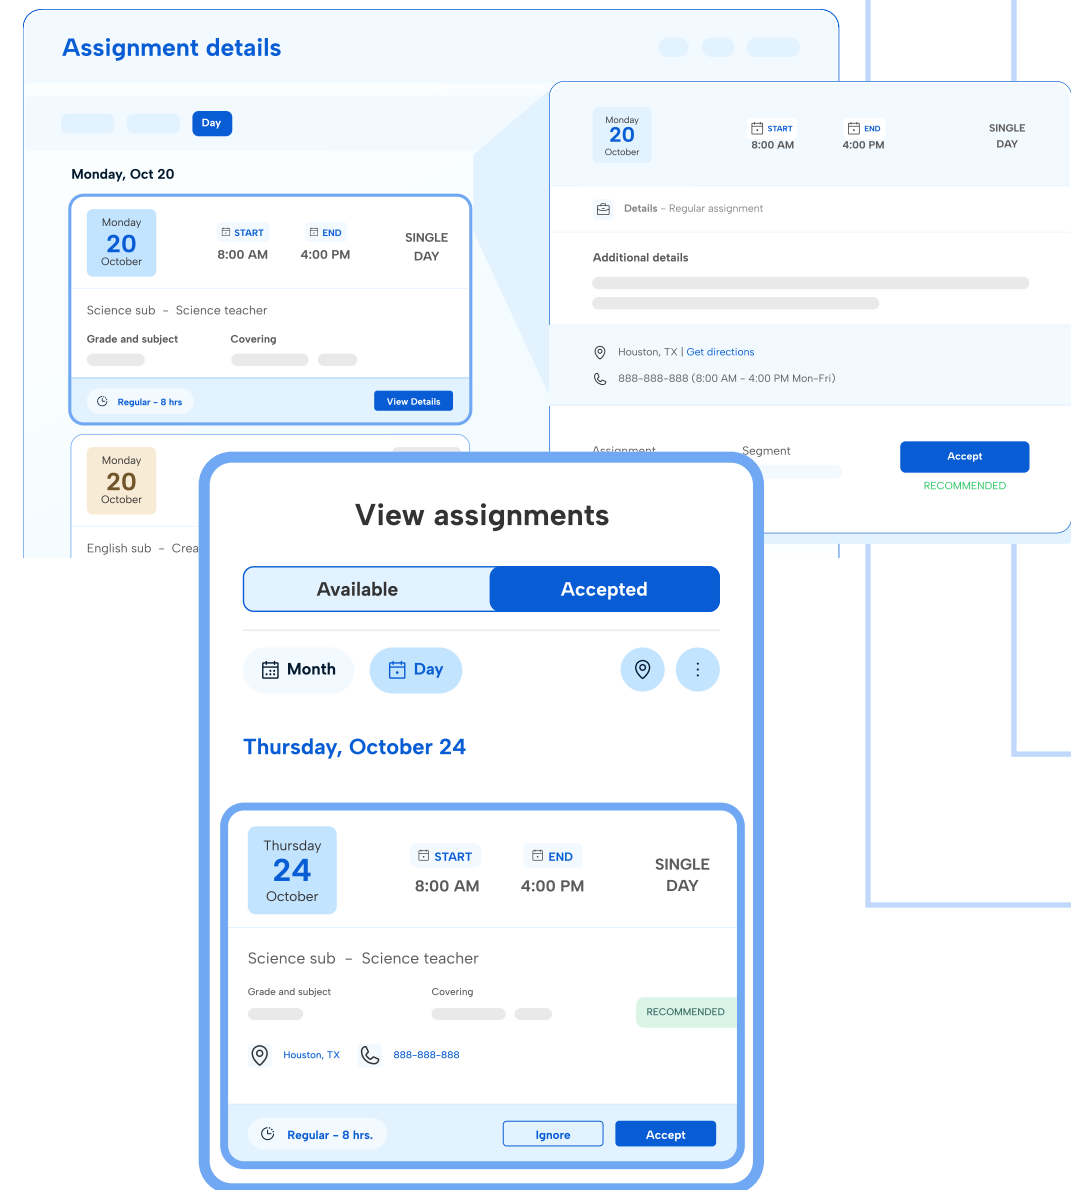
Assignment details

Day

Monday, Oct 20

Monday
20
October

START
8:00 AM

END
4:00 PM

SINGLE DAY

Science sub - Science teacher

Grade and subject

Covering

Regular - 8 hrs

View Details

Monday
20
October

English sub - Crea

Monday
20
October

START
8:00 AM

END
4:00 PM

SINGLE DAY

Details - Regular assignment

Additional details

Houston, TX | Get directions

888-888-888 (8:00 AM - 4:00 PM Mon-Fri)

Assignment

Segment

Accept

RECOMMENDED

View assignments

Available

Accepted

Month

Day

Thursday, October 24

Thursday
24
October

START
8:00 AM

END
4:00 PM

SINGLE DAY

Science sub - Science teacher

Grade and subject

Covering

RECOMMENDED

Houston, TX

888-888-888

Regular - 8 hrs.

Ignore

Accept